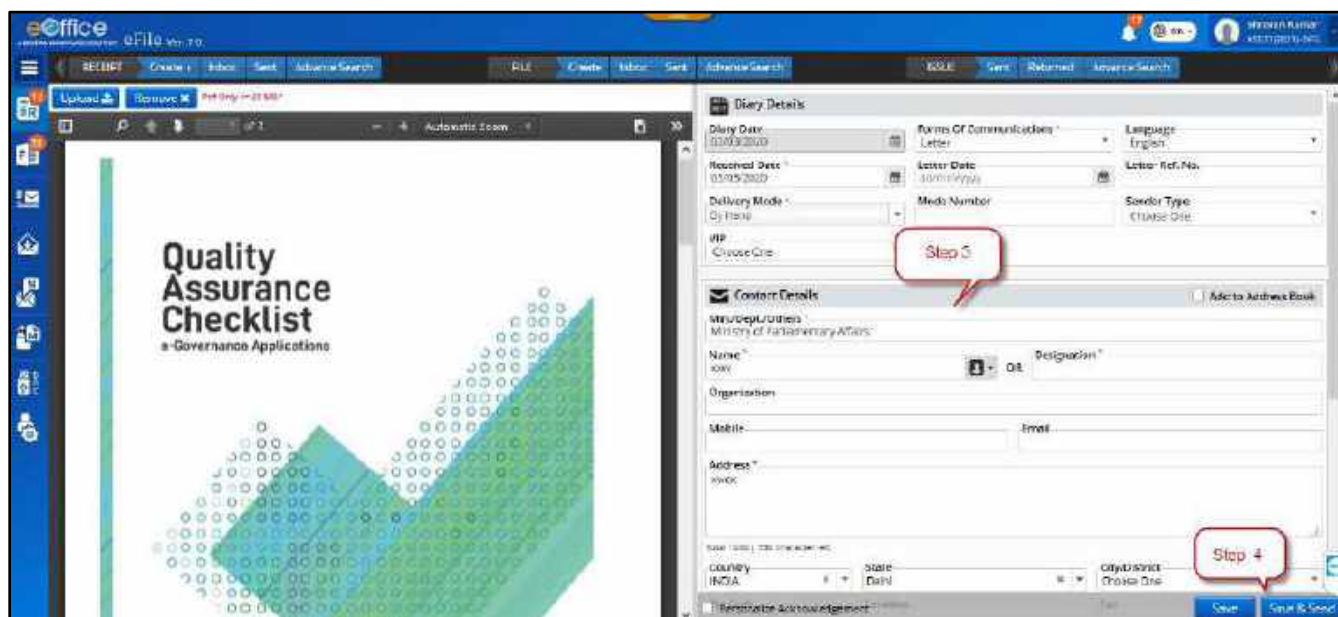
eOffice eFile Ver. 7.0

RECEIPT Create Inbox Sent Advance Search FILE Create Inbox Sent Advance Search ISSUE Sent Returned Advance Search

Upload Remove Pdf Only (<= 20 MB)

of 1 Automatic Zoom

Quality Assurance Checklist
e-Governance Applications

Diary Details

Diary Date
03/03/2020

Forms Of Communication *
Letter

Language
English

Received Date *
03/03/2020

Letter Date
dd/mm/yyyy

Letter Ref. No.

Delivery Mode *
By Hand

Mode Number

Sender Type
Choose One

VIP
Choose One

Step 3

Contact Details

Add to Address Book

Min/Dept/Others *
Ministry of Parliamentary Affairs

Name *
xxxx

OR

Designation *

Organization

Mobile

Email

Address *
xxxx

Country
INDIA

State
Delhi

City/District
Choose One

Step 4

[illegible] Acknowledgement

Save

Save & Send